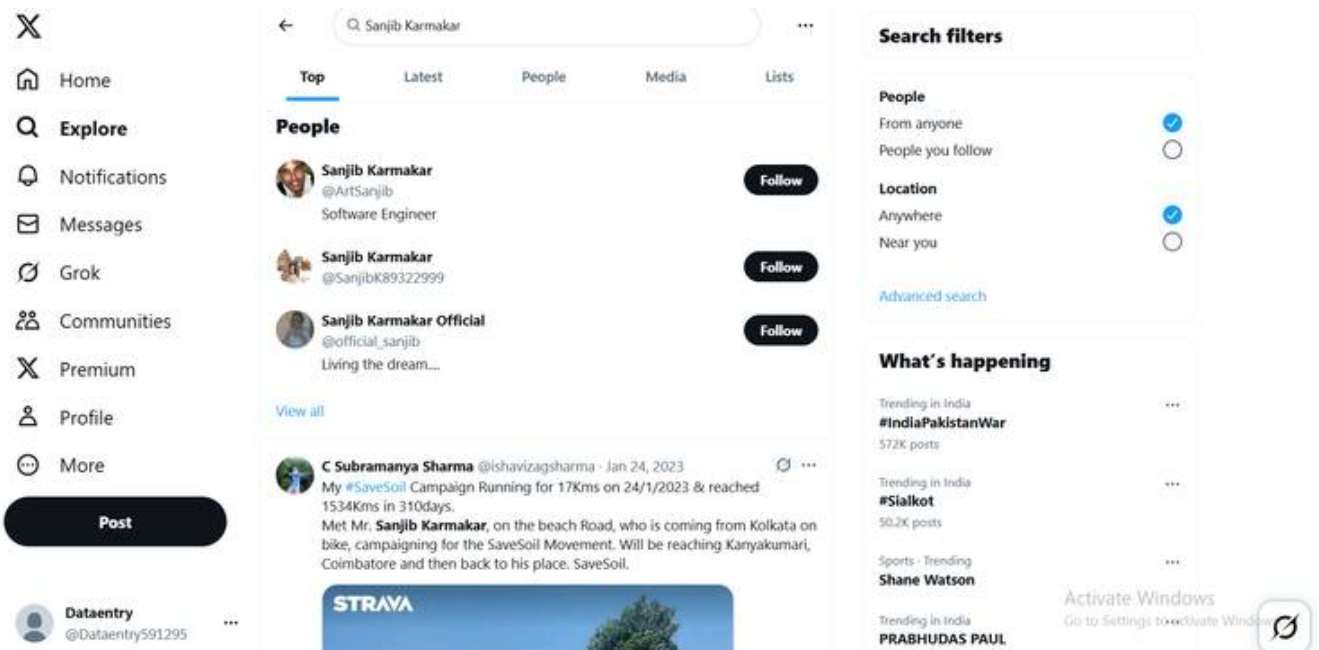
X

Home

Explore

Notifications

Messages

Grok

Communities

Premium

Profile

More

Post

Dataentry
@Dataentry591295

Sanjib Karmakar

Top Latest People Media Lists

People

Sanjib Karmakar
@ArtSanjib
Software Engineer
Follow

Sanjib Karmakar
@SanjibK89322999
Follow

Sanjib Karmakar Official
@official_sanjib
Living the dream....
Follow

View all

C Subramanya Sharma @ishavizagsharma · Jan 24, 2023
My #SaveSoil Campaign Running for 17Kms on 24/1/2023 & reached 1534Kms in 310days.
Met Mr. Sanjib Karmakar, on the beach Road, who is coming from Kolkata on bike, campaigning for the SaveSoil Movement. Will be reaching Kanyakumari, Coimbatore and then back to his place. SaveSoil.

STRAVA

Search filters

People
From anyone
People you follow

Location
Anywhere
Near you

Advanced search

What's happening

Trending in India
#IndiaPakistanWar
572K posts

Trending in India
#Sialkot
50.2K posts

Sports · Trending
Shane Watson

Trending in India
PRABHUDAS PAUL

Activate Windows
Go to Settings to activate Windows.